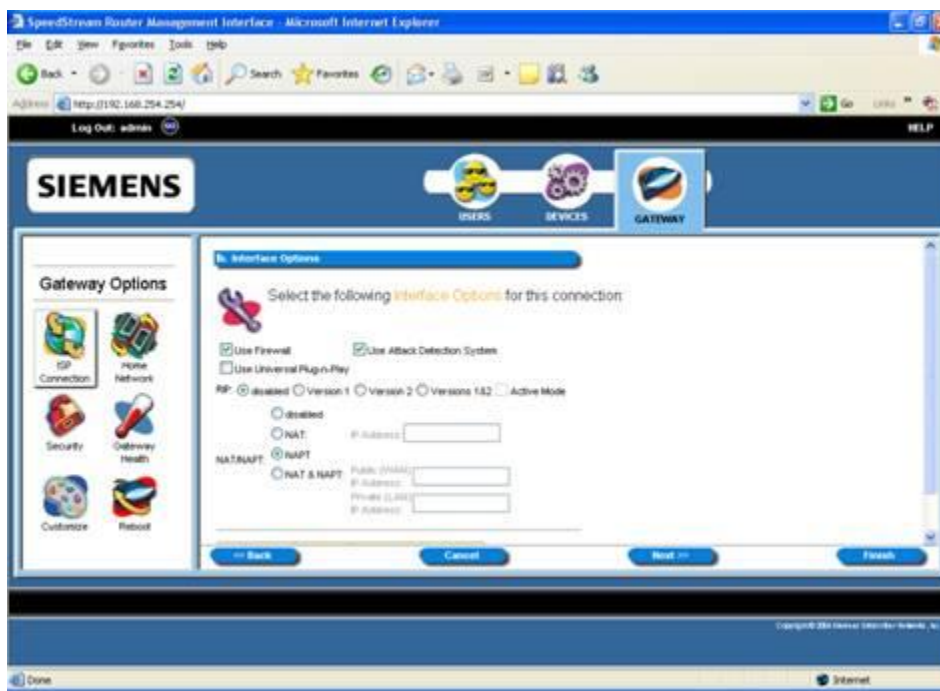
SpeedStream Router Management Interface - Microsoft Internet Explorer

File Edit View Favorites Tools Help

Back Search Favorites

Address http://192.168.254.254/

Go Links

Log Out: admin

HELP

SIEMENS

USERS DEVICES GATEWAY

Gateway Options

ISP Connection

Home Network

Security

Gateway Health

Customize

Reboot

b. Interface Options

Select the following Interface Options for this connection:

Use Firewall

Use Attack Detection System

Use Universal Plug-n-Play

RIP: disabled Version 1 Version 2 Versions 1&2 Active Mode

disabled

NAT: IP Address:

NAT/NAPT: NAPT

NAT & NAPT: Public (WAN) IP Address:

Private (LAN) IP Address:

<< Back

Cancel

Next >>

Finish

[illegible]

Done

Internet